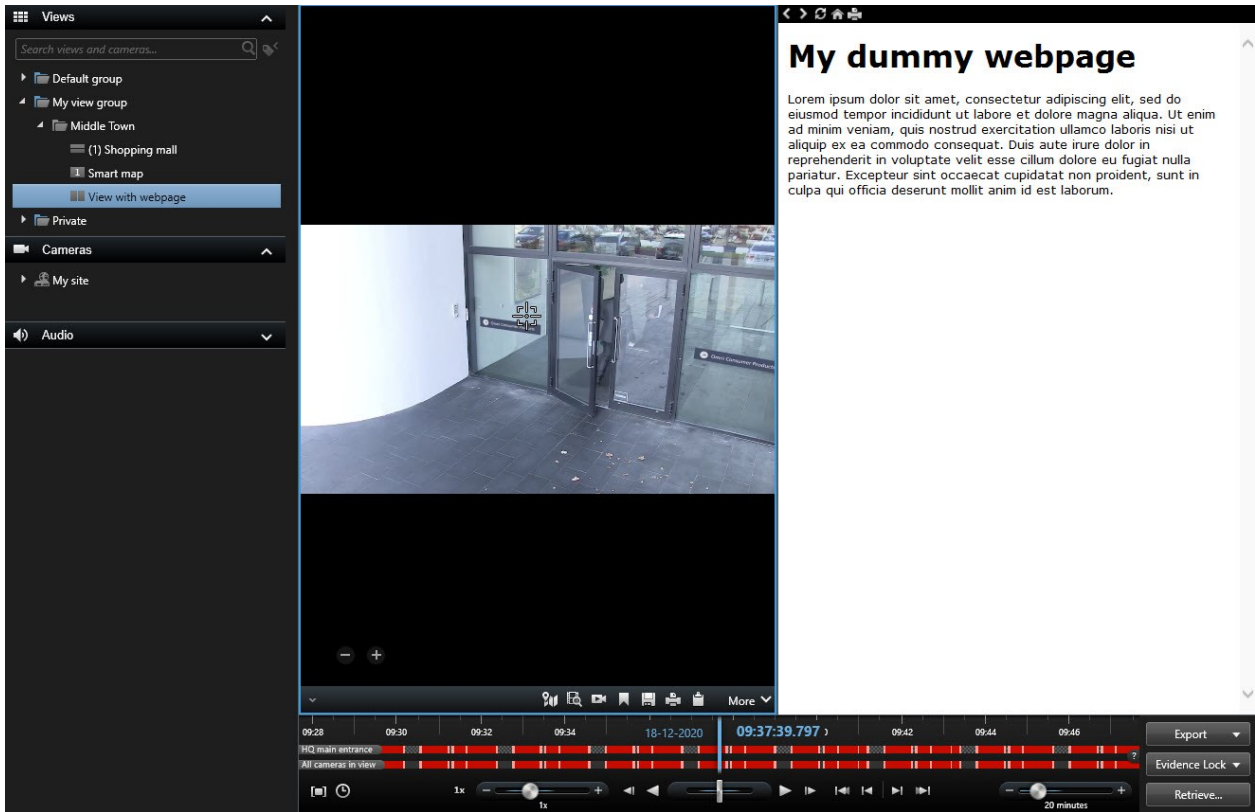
Views

Search views and cameras...

Default group

My view group

Middle Town

(1) Shopping mall

1 Smart map

View with webpage

Private

Cameras

My site

Audio

# My dummy webpage

Lorem ipsum dolor sit amet, consectetur adipiscing elit, sed do eiusmod tempor incididunt ut labore et dolore magna aliqua. Ut enim ad minim veniam, quis nostrud exercitation ullamco laboris nisi ut aliquip ex ea commodo consequat. Duis aute irure dolor in reprehenderit in voluptate velit esse cillum dolore eu fugiat nulla pariatur. Excepteur sint occaecat cupidatat non proident, sunt in culpa qui officia deserunt mollit anim id est laborum.

More

09:28 09:30 09:32 09:34 18-12-2020 09:37:39.797 09:42 09:44 09:46

HQ main entrance

All cameras in view

1x

1x

20 minutes

Export

Evidence Lock

Retrieve...